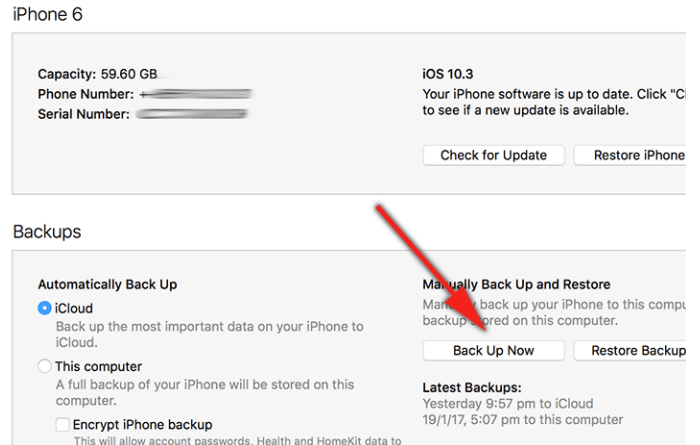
iPhone 6

Capacity: 59.60 GB
Phone Number: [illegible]
Serial Number: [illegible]

iOS 10.3
Your iPhone software is up to date. Click "Ch
to see if a new update is available.

Check for Update
Restore iPhone

Backups

Automatically Back Up
iCloud
Back up the most important data on your iPhone to iCloud.
This computer
A full backup of your iPhone will be stored on this computer.
Encrypt iPhone backup
This will allow account passwords, Health and HomeKit data to

Ma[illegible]ually Back Up and Restore
Man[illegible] back up your iPhone to this compu
backup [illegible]tored on this computer.

Back Up Now
Restore Backup

Latest Backups:
Yesterday 9:57 pm to iCloud
19/1/17, 5:07 pm to this computer